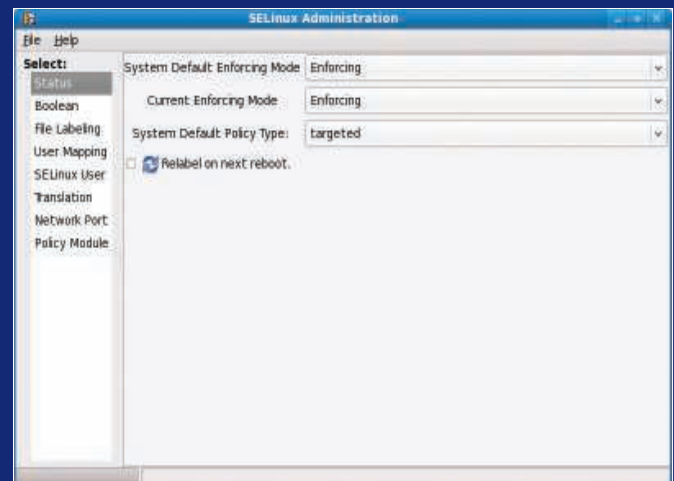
SELinux Administration

File Help

Select:
Status
Boolean
File Labeling
User Mapping
SELinux User
Translation
Network Port
Policy Module

System Default Enforcing Mode Enforcing
Current Enforcing Mode Enforcing
System Default Policy Type: targeted
Relabel on next reboot.